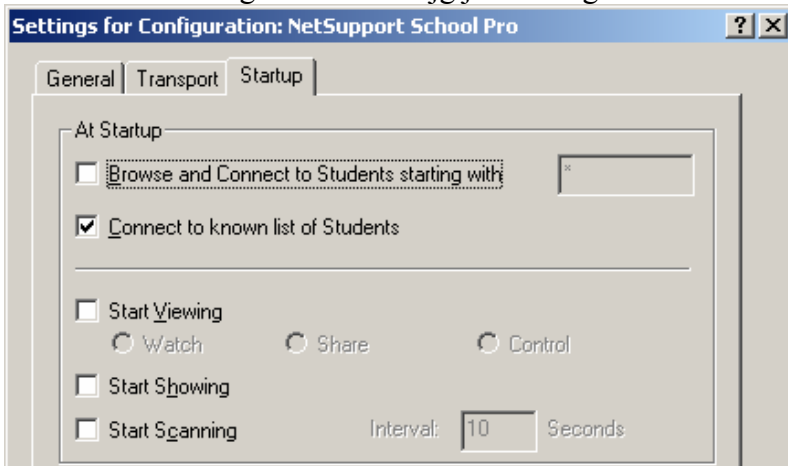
Settings for Configuration: NetSupport School Pro

?

General

Transport

Startup

At Startup

Browse and Connect to Students starting with

*

Connect to known list of Students

Start Viewing

Watch

Share

Control

Start Showing

Start Scanning

Interval:

10

Seconds